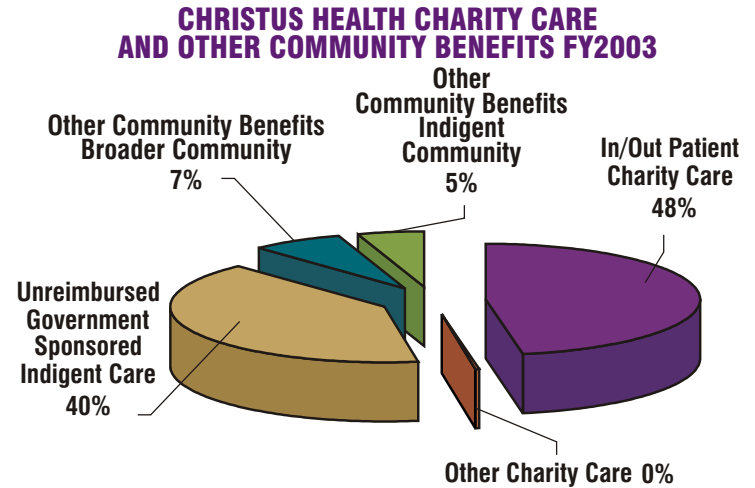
CHRISTUS HEALTH CHARITY CARE AND OTHER COMMUNITY BENEFITS FY2003

Other Community Benefits Broader Community 7%

Other Community Benefits Indigent Community 5%

In/Out Patient Charity Care 48%

Unreimbursed Government Sponsored Indigent Care 40%

Other Charity Care 0%